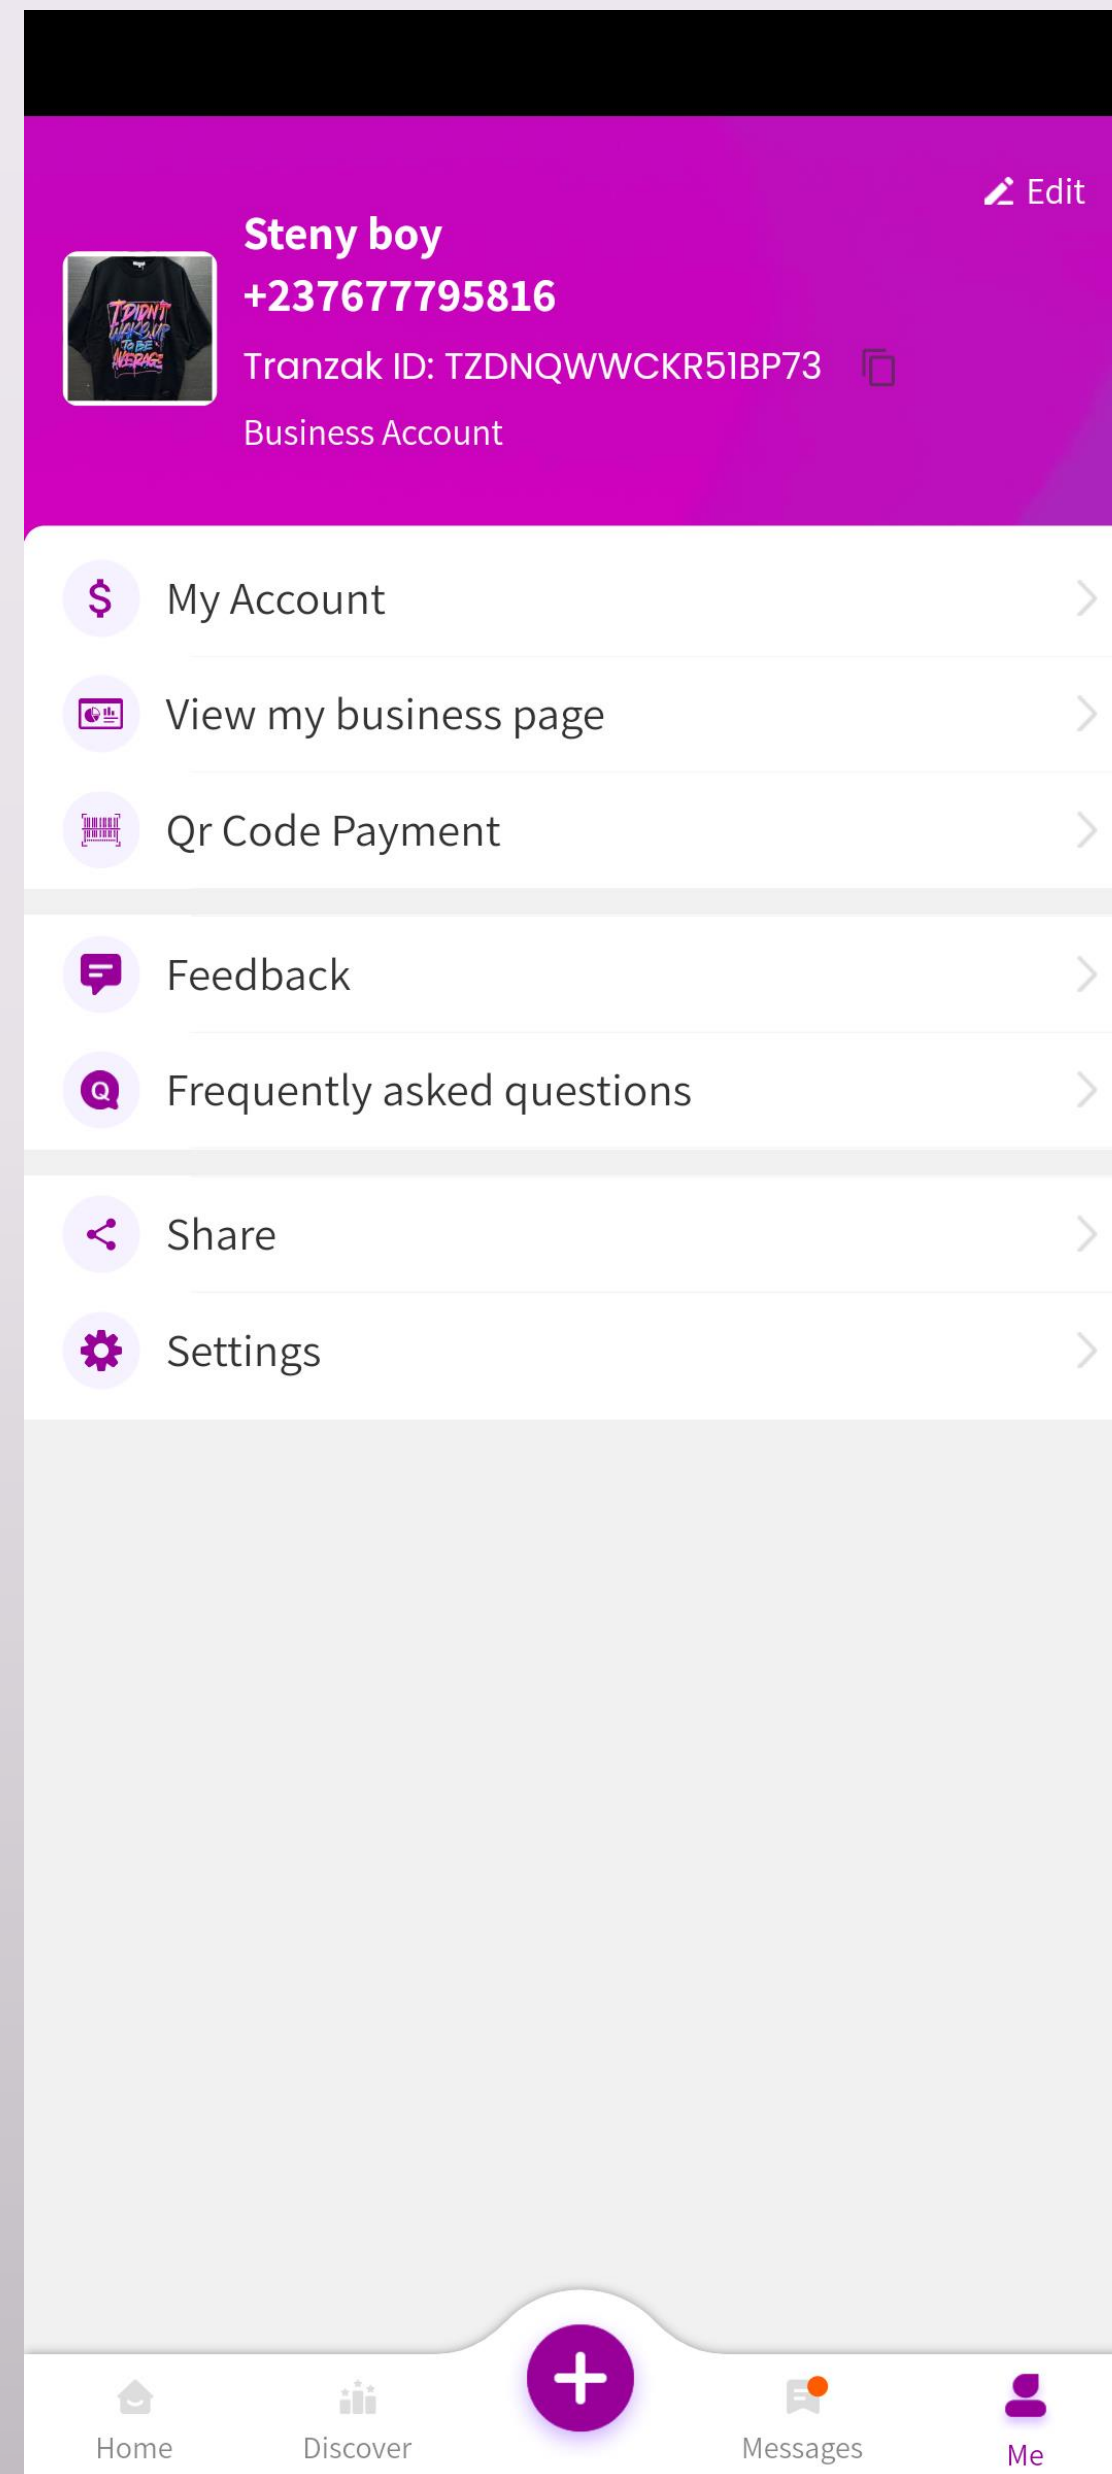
Edit

Steny boy
+237677795816
Tranzak ID: TZDNQWWCKR51BP73
Business Account

I DIDN'T WAKE UP TO BE AVERAGE

My Account

View my business page

Qr Code Payment

Feedback

Frequently asked questions

Share

Settings

Home
Discover
Messages
Me